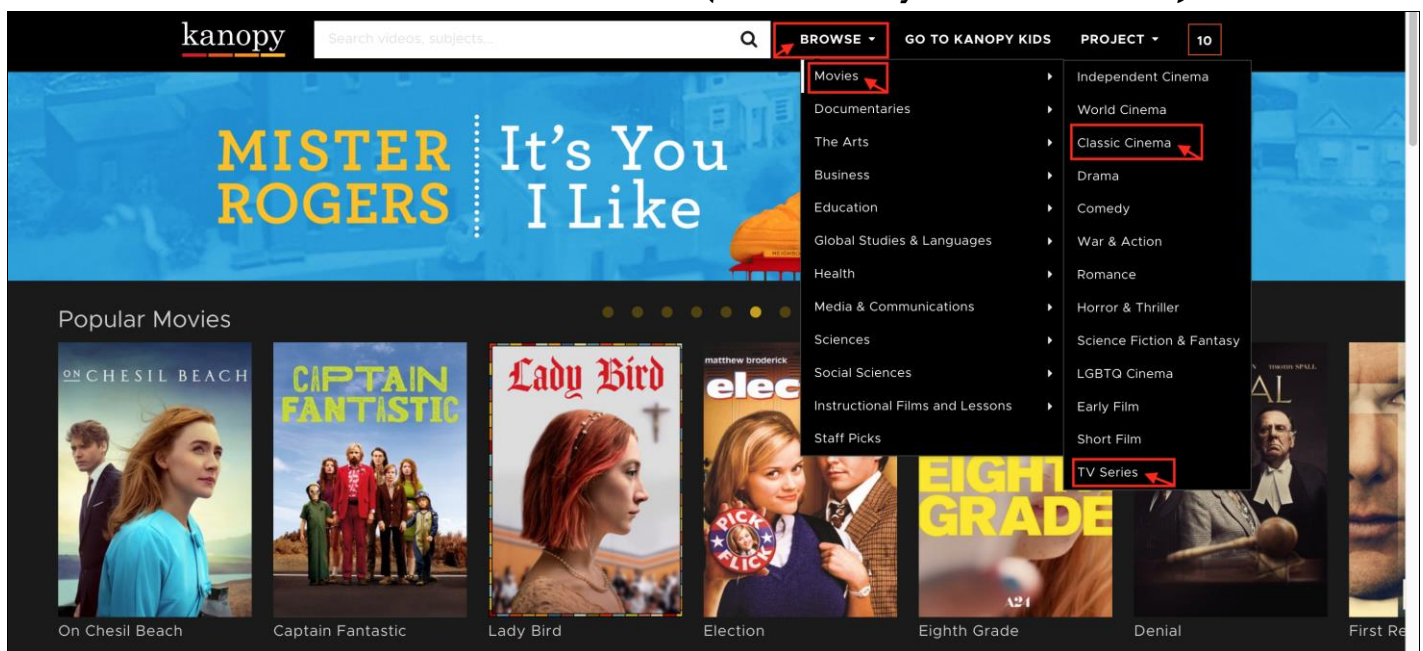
kanopy

Search videos, subjects...

BROWSE

GO TO KANOPY KIDS

PROJECT

10

Movies
Documentaries
The Arts
Business
Education
Global Studies & Languages
Health
Media & Communications
Sciences
Social Sciences
Instructional Films and Lessons
Staff Picks

Independent Cinema
World Cinema
Classic Cinema
Drama
Comedy
War & Action
Romance
Horror & Thriller
Science Fiction & Fantasy
LGBTQ Cinema
Early Film
Short Film
TV Series

MISTER ROGERS It's You I Like

Popular Movies

ON CHESIL BEACH

CAPTAIN FANTASTIC

Lady Bird

matthew broderick

elec

PICK FLICK

EIGHTH GRADE

A24

TIMOTHY SPALL

AL

On Chesil Beach

Captain Fantastic

Lady Bird

Election

Eighth Grade

Denial

First Re